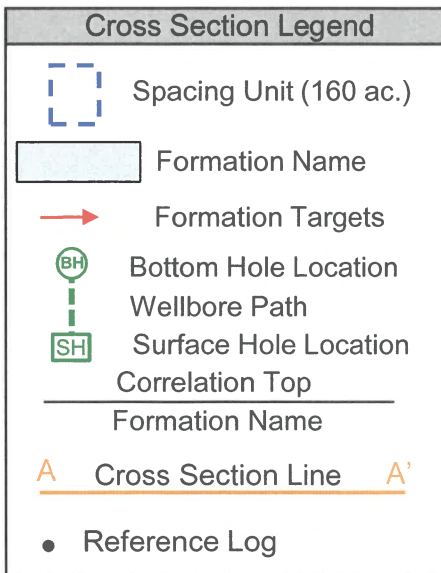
Cross Section Legend

Spacing Unit (160 ac.)

Formation Name

Formation Targets

BH Bottom Hole Location

Wellbore Path

SH Surface Hole Location

Correlation Top

Formation Name

A Cross Section Line A'

Reference Log